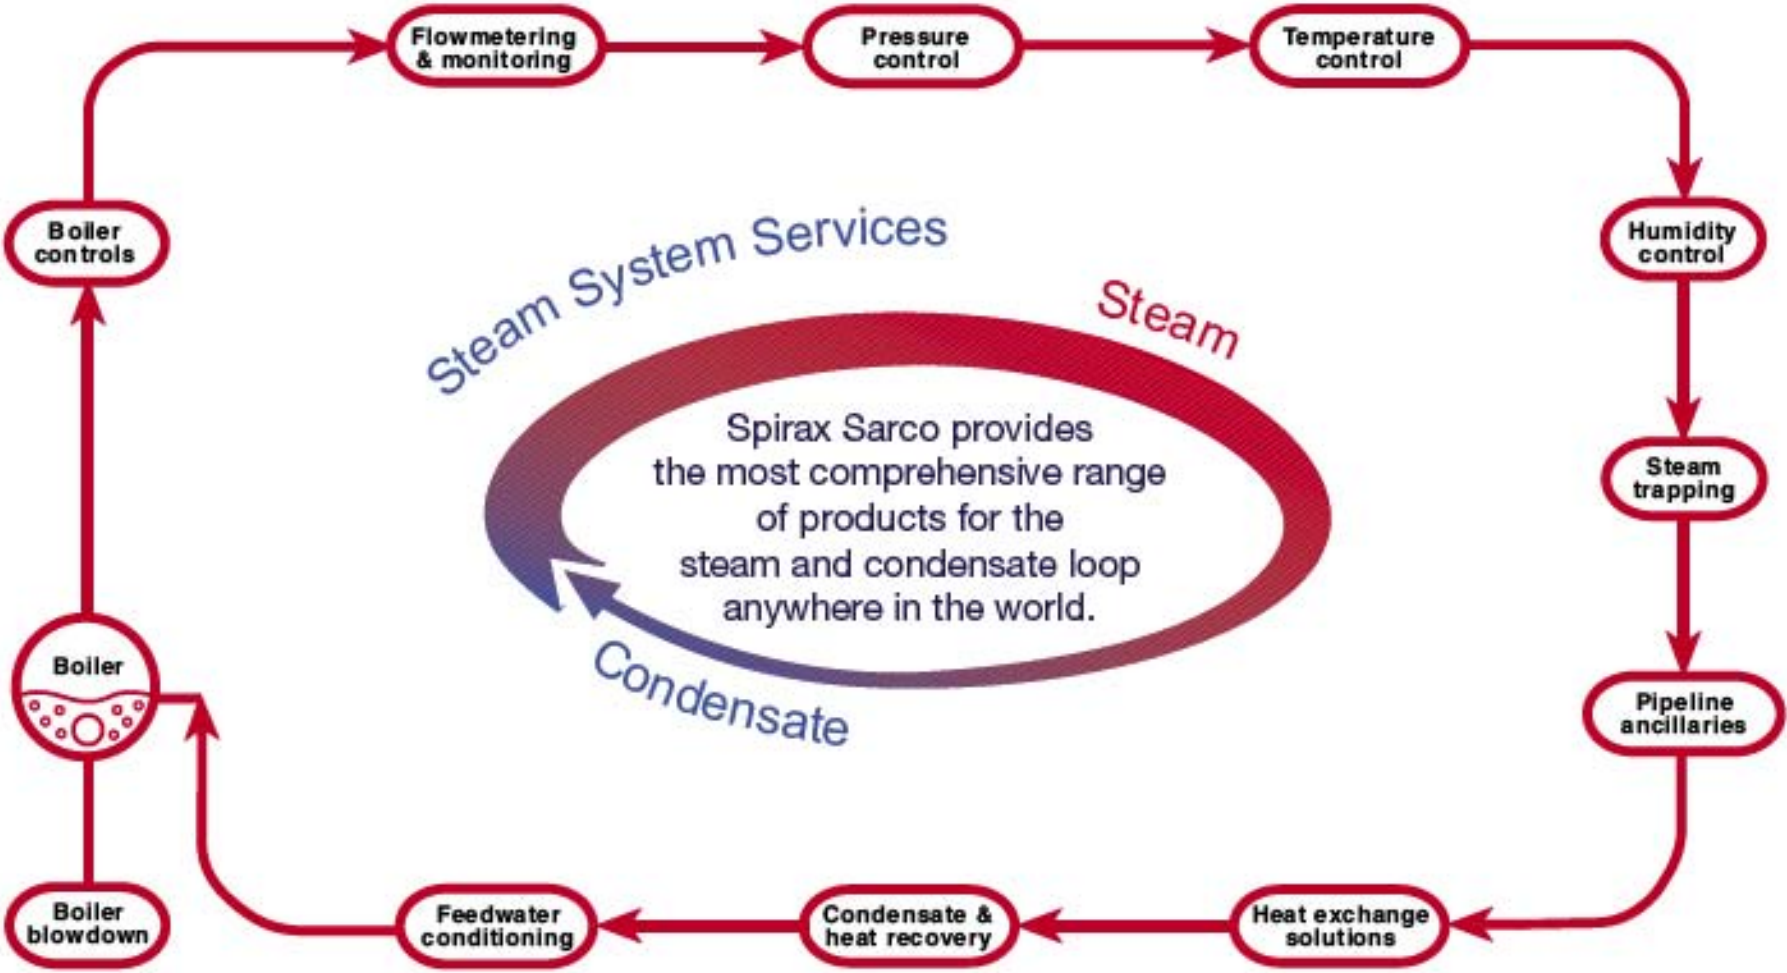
Flowmetering & monitoring

Pressure control

Temperature control

Humidity control

Steam trapping

Pipeline ancillaries

Heat exchange solutions

Condensate & heat recovery

Feedwater conditioning

Boiler blowdown

Boiler

Boiler controls

Steam System Services

Steam

Spirax Sarco provides the most comprehensive range of products for the steam and condensate loop anywhere in the world.

Condensate